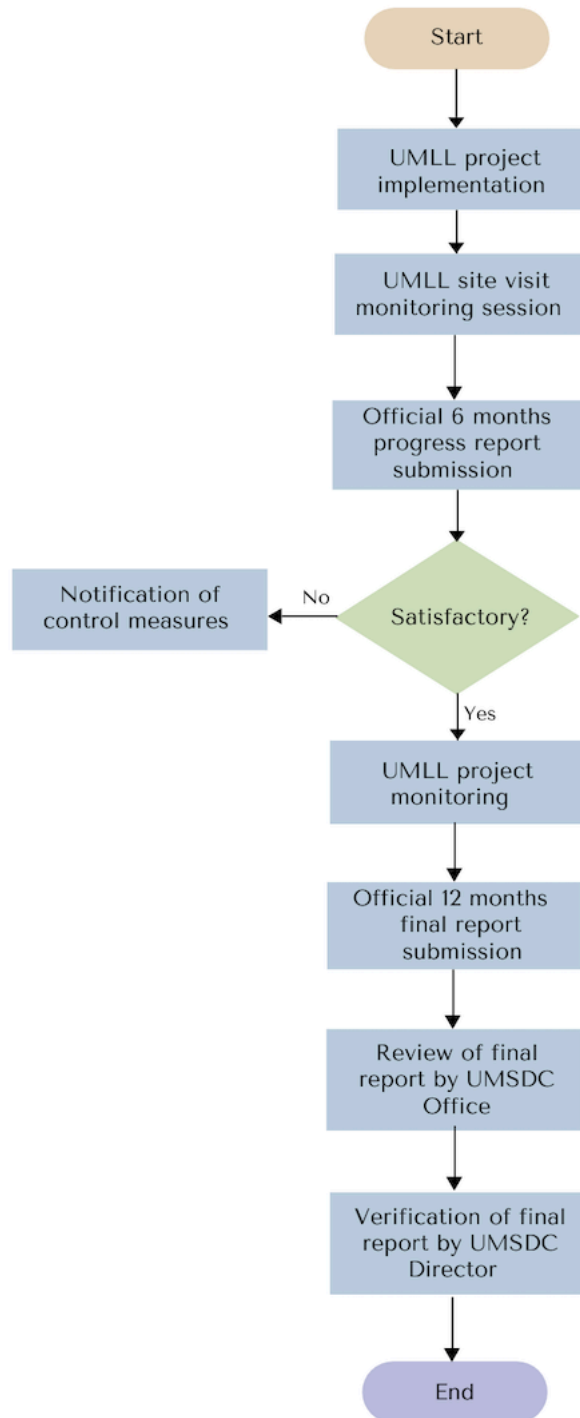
Start

UMLL project implementation

UMLL site visit monitoring session

Official 6 months progress report submission

Satisfactory?

No

Notification of control measures

Yes

UMLL project monitoring

Official 12 months final report submission

Review of final report by UMSDC Office

Verification of final report by UMSDC Director

End